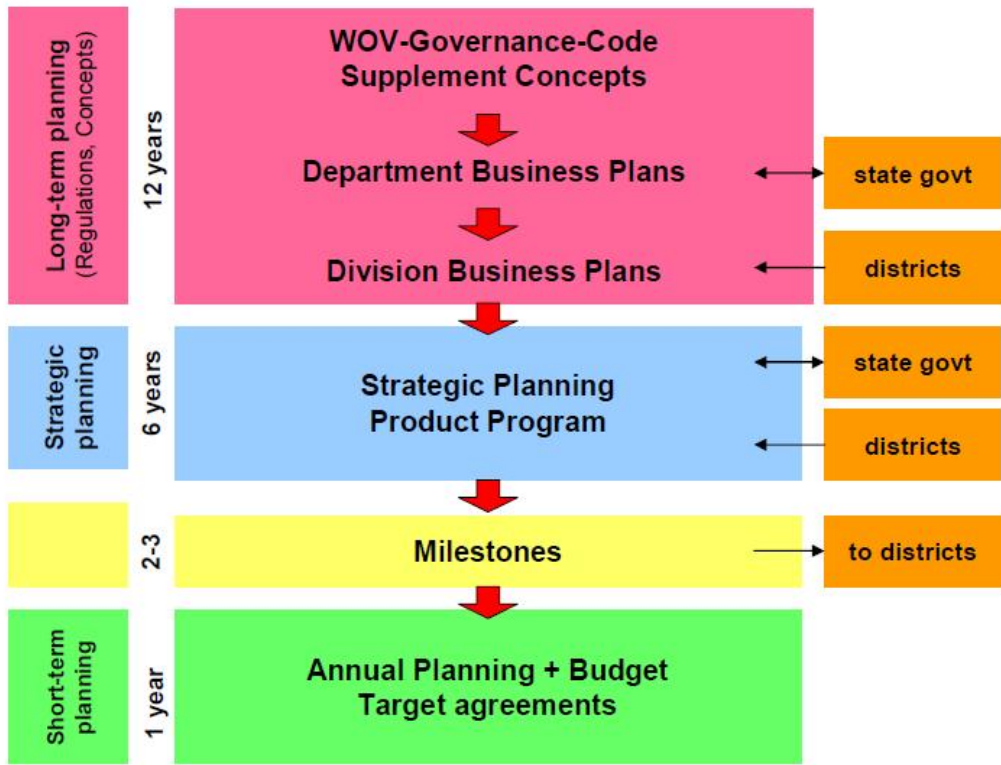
Long-term planning (Regulations, Concepts)

12 years

WOV-Governance-Code
Supplement Concepts

Department Business Plans

state govt

Division Business Plans

districts

Strategic planning

6 years

Strategic Planning
Product Program

state govt

districts

2-3

Milestones

to districts

Short-term planning

1 year

Annual Planning + Budget
Target agreements